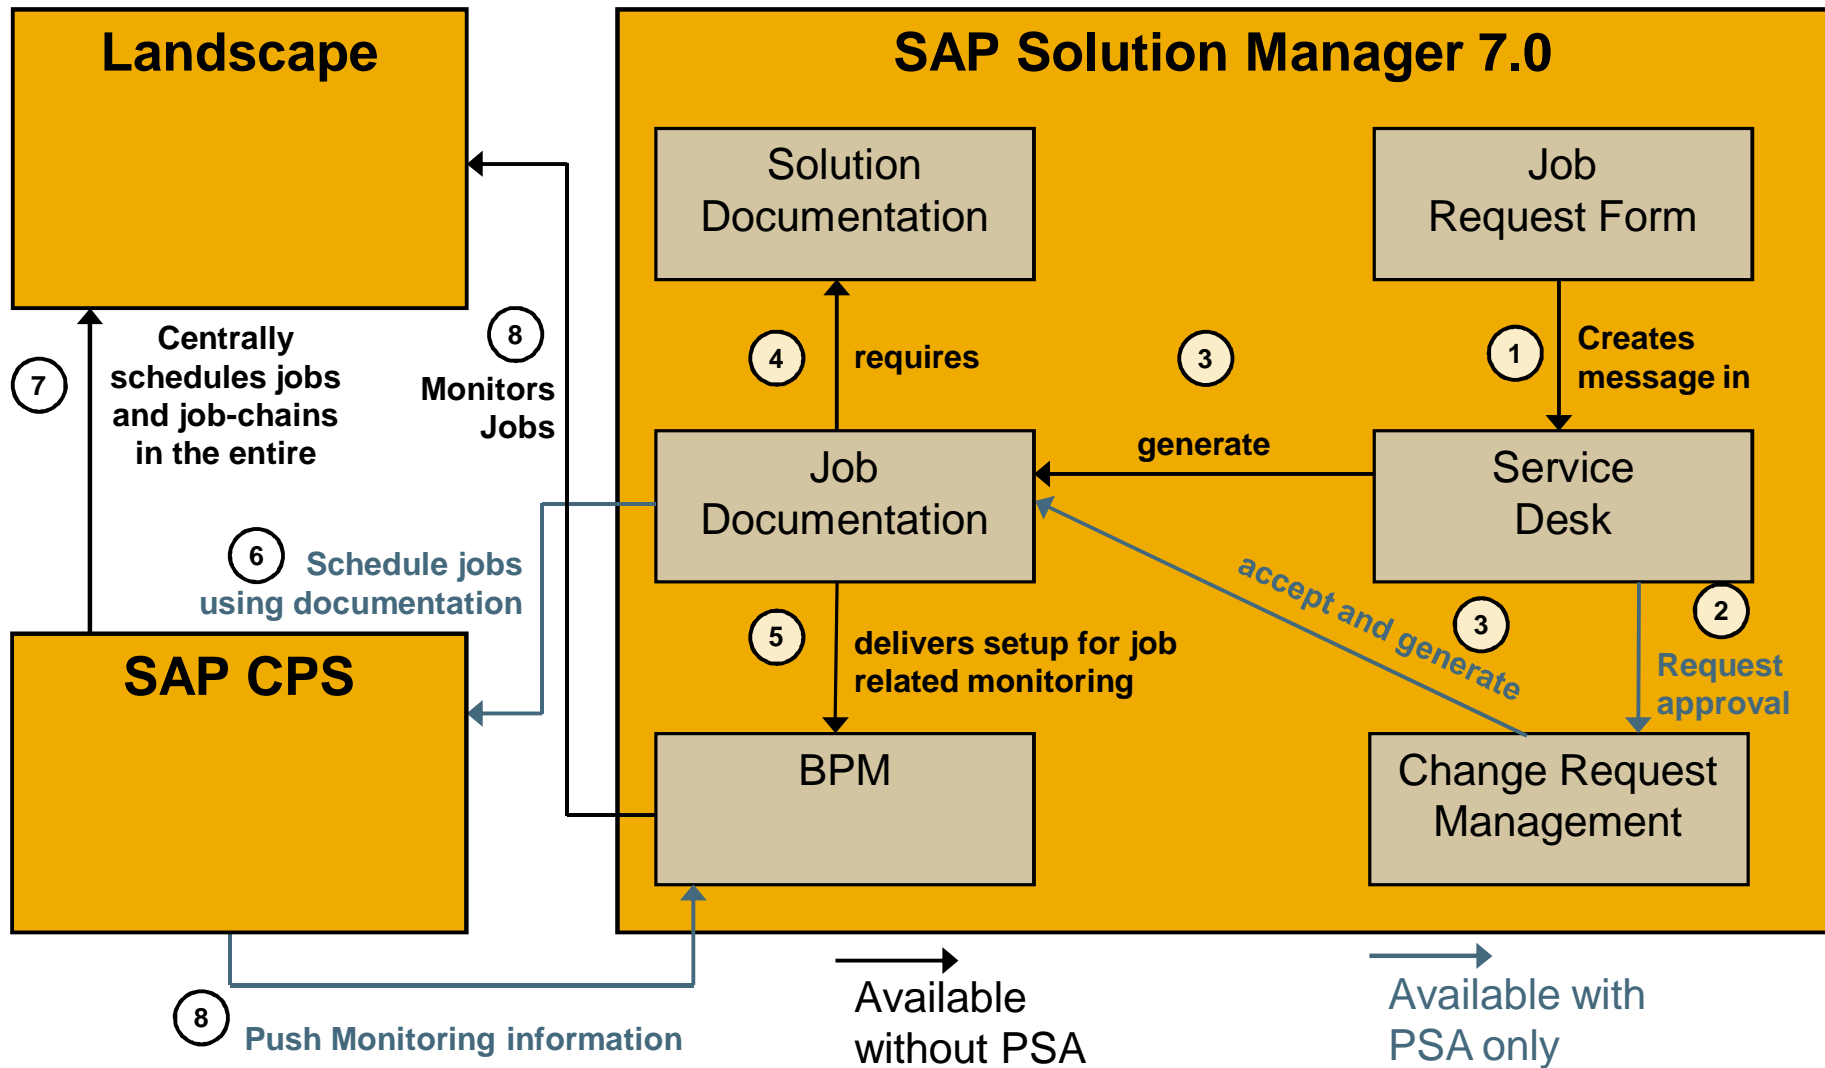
Landscape

SAP Solution Manager 7.0

Solution Documentation

Job Request Form

Centrally schedules jobs and job-chains in the entire

7

8

Monitors Jobs

4

requires

3

1

Creates message in

Job Documentation

generate

Service Desk

6

Schedule jobs using documentation

accept and generate

3

2

Request approval

SAP CPS

5

delivers setup for job related monitoring

BPM

Change Request Management

8

Push Monitoring information

Available without PSA

Available with PSA only